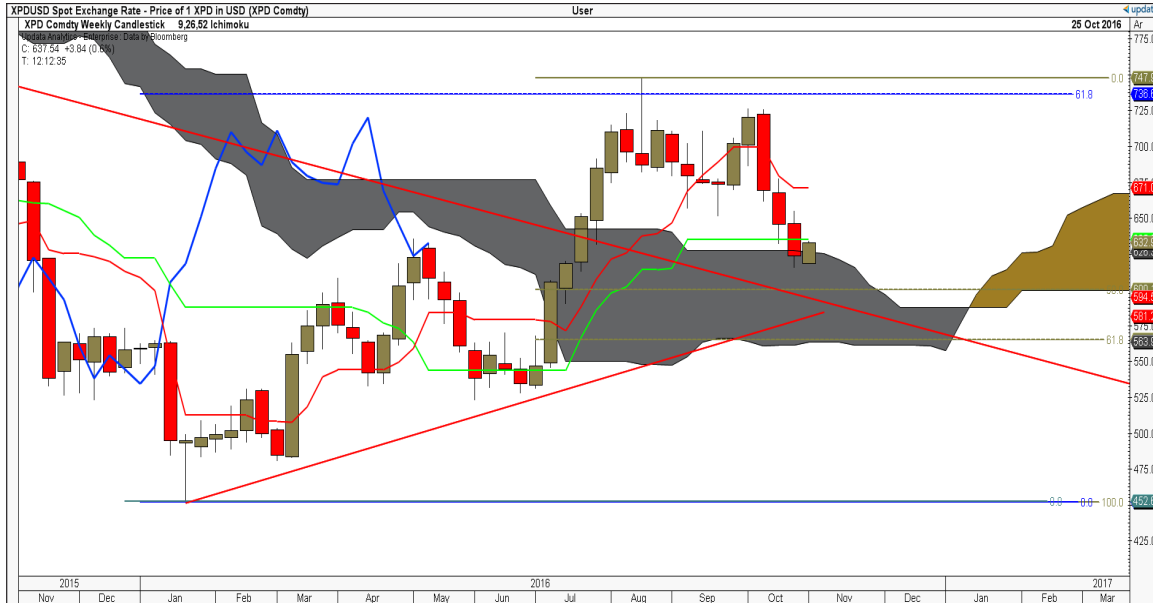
XPDUSD Spot Exchange Rate - Price of 1 XPD in USD (XPD Comdty)
User
XPD Comdty Weekly Candlestick 9,26,52 Ichimoku
25 Oct 2016
Updata Analytics - Enterprise : Data by Bloomberg
C: 637.54 +3.84 (0.6%)
T: 12:12:35
updat
Ar
775.0
747.6
0.0
61.8
738.
725.0
700.0
671.0
650.0
632.
625.
600.
594.5
581.2
575.0
563.
61.8
550.0
525.0
500.0
475.0
0.0
0.0
100.0
452.6
425.0
2015
2016
2017
Nov
Dec
Jan
Feb
Mar
Apr
May
Jun
Jul
Aug
Sep
Oct
Nov
Dec
Jan
Feb
Mar